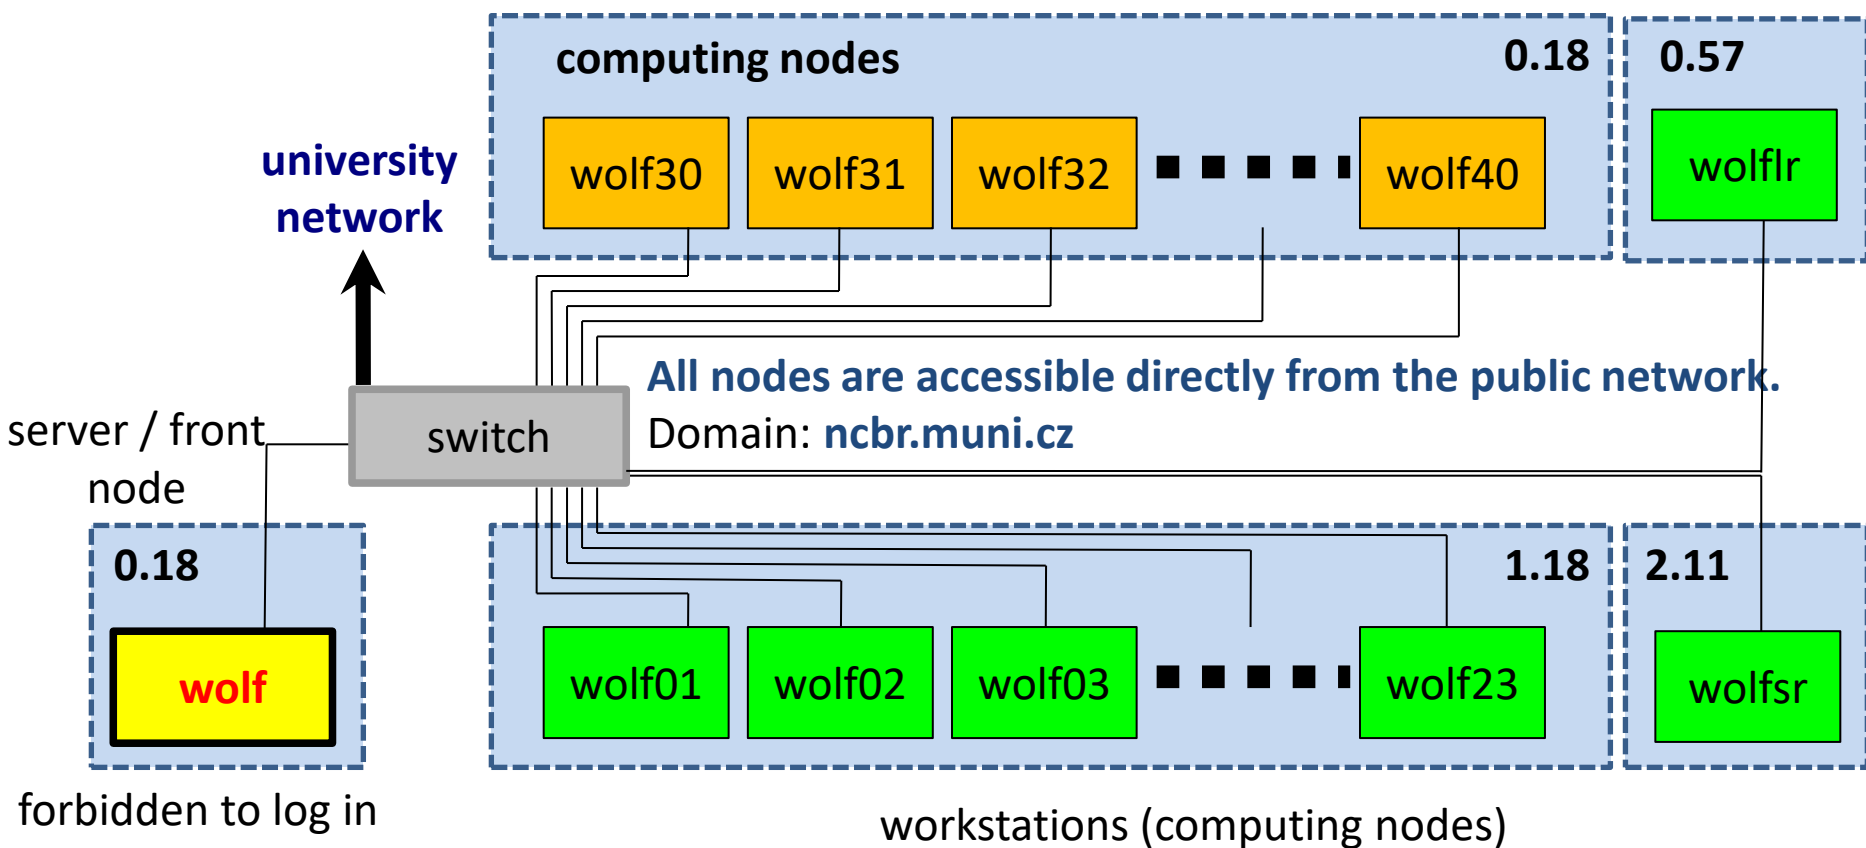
computing nodes

0.18

0.57

university network

wolf30

wolf31

wolf32

wolf40

wolflr

All nodes are accessible directly from the public network.
Domain: ncbr.muni.cz

server / front node

switch

0.18

1.18

2.11

wolf

wolf01

wolf02

wolf03

wolf23

wolfsr

forbidden to log in

workstations (computing nodes)